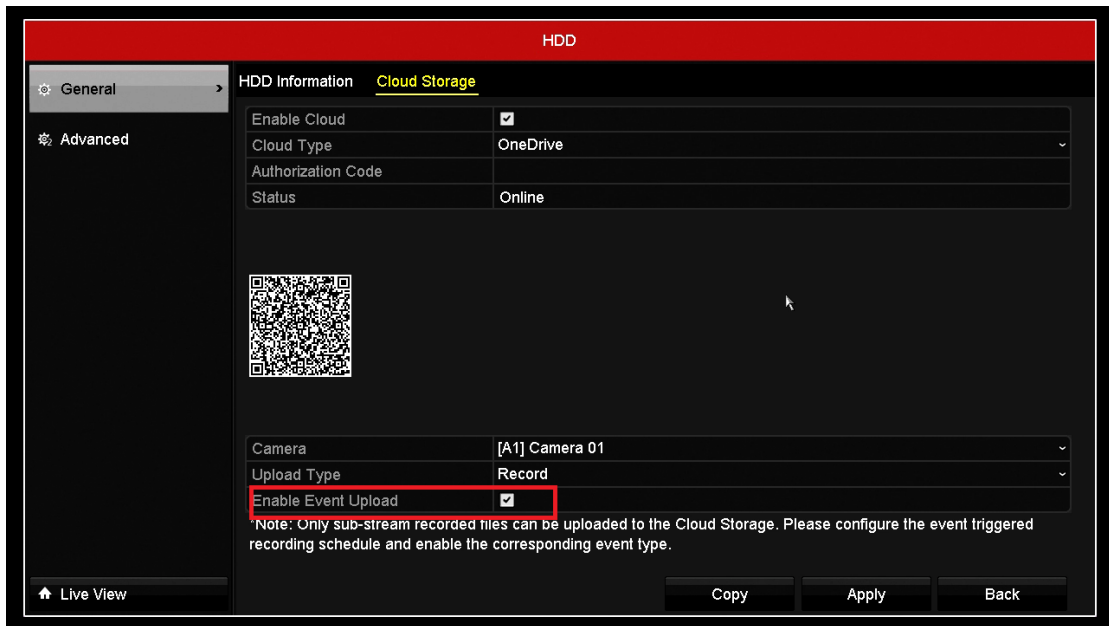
HDD

General

Advanced

HDD Information Cloud Storage

| Enable Cloud | ☑ |
|---|---|
| Cloud Type | OneDrive |
| Authorization Code | |
| Status | Online |

| Camera | [A1] Camera 01 |
|---|---|
| Upload Type | Record |
| Enable Event Upload | ☑ |

*Note: Only sub-stream recorded files can be uploaded to the Cloud Storage. Please configure the event triggered recording schedule and enable the corresponding event type.

Live View

Copy Apply Back